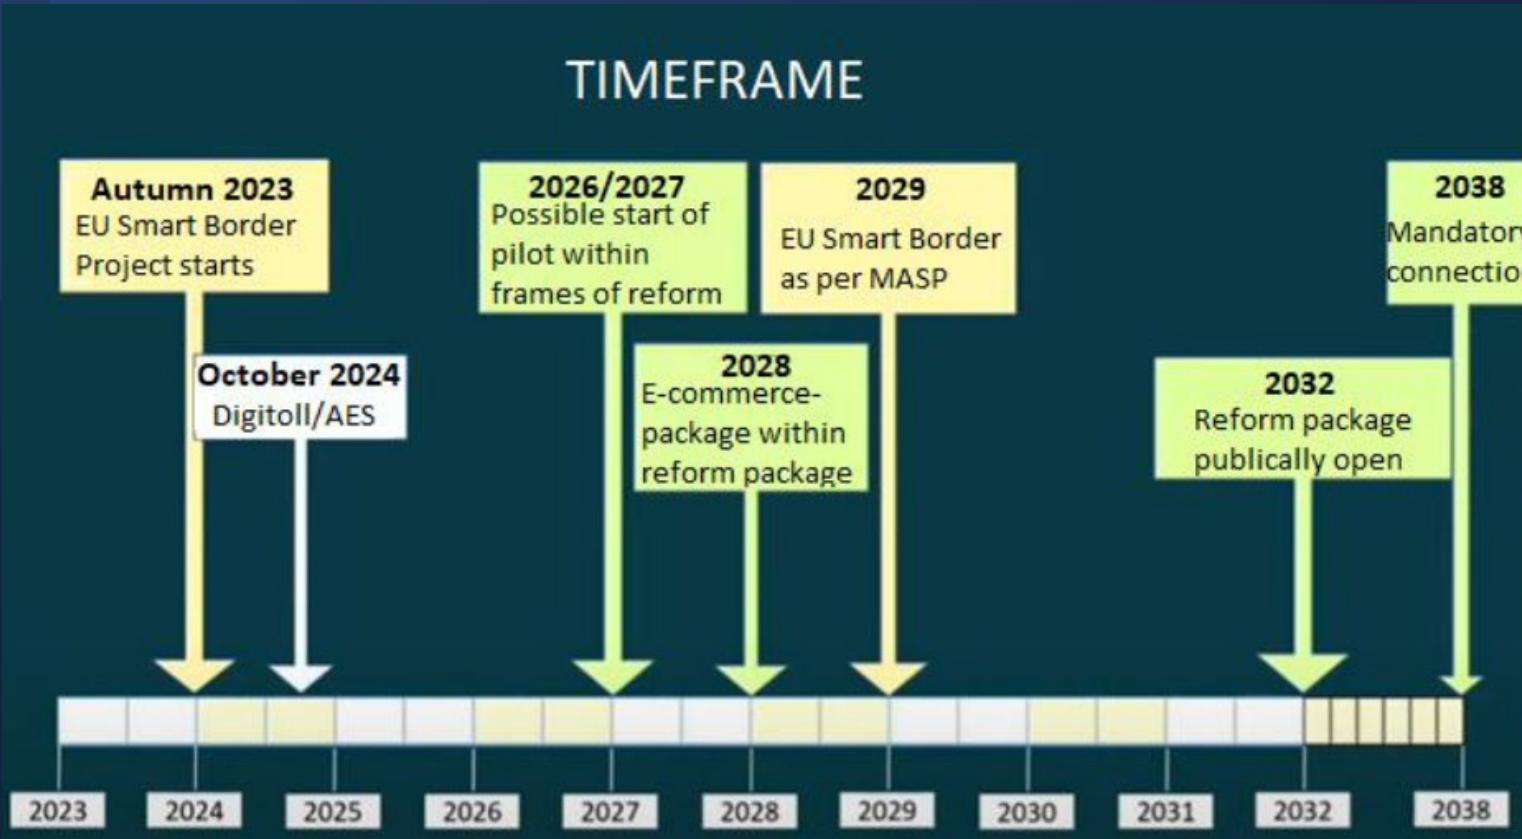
TIMEFRAME

Autumn 2023
EU Smart Border Project starts

October 2024
Digitoll/AES

2026/2027
Possible start of pilot within frames of reform

2028
E-commerce-package within reform package

2029
EU Smart Border as per MASP

2032
Reform package publically open

2038
Mandator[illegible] connectio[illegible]

2023 2024 2025 2026 2027 2028 2029 2030 2031 2032 2038